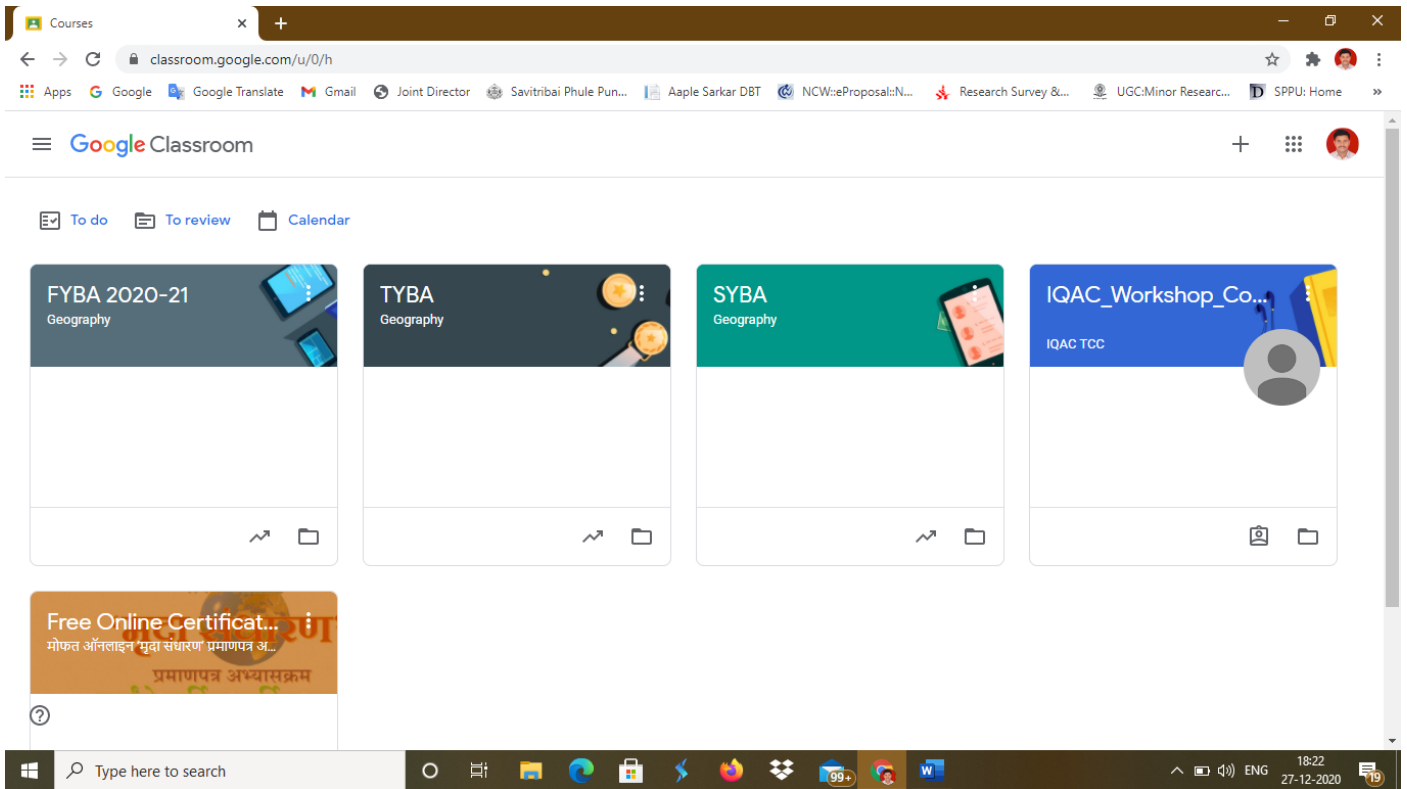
Courses

classroom.google.com/u/0/h

Apps Google Google Translate Gmail Joint Director Savitribai Phule Pun... Aaple Sarkar DBT NCW::eProposal::N... Research Survey &... UGC:Minor Researc... SPPU: Home

Google Classroom

To do To review Calendar

FYBA 2020-21
Geography

TYBA
Geography

SYBA
Geography

IQAC_Workshop_Co...
IQAC TCC

Free Online Certificat...
मोफत ऑनलाइन 'मृदा संधारण' प्रमाणपत्र अ...
प्रमाणपत्र अभ्यासक्रम

Type here to search

99+

ENG 18:22 27-12-2020 19